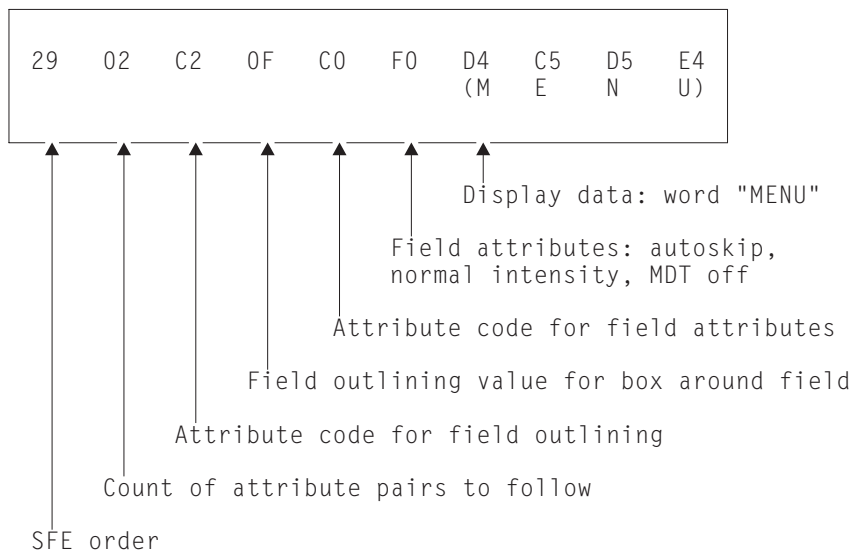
29 02 C2 0F C0 F0 D4 C5 D5 E4
(M E N U)

Display data: word "MENU"

Field attributes: autoskip, normal intensity, MDT off

Attribute code for field attributes

Field outlining value for box around field

Attribute code for field outlining

Count of attribute pairs to follow

SFE order